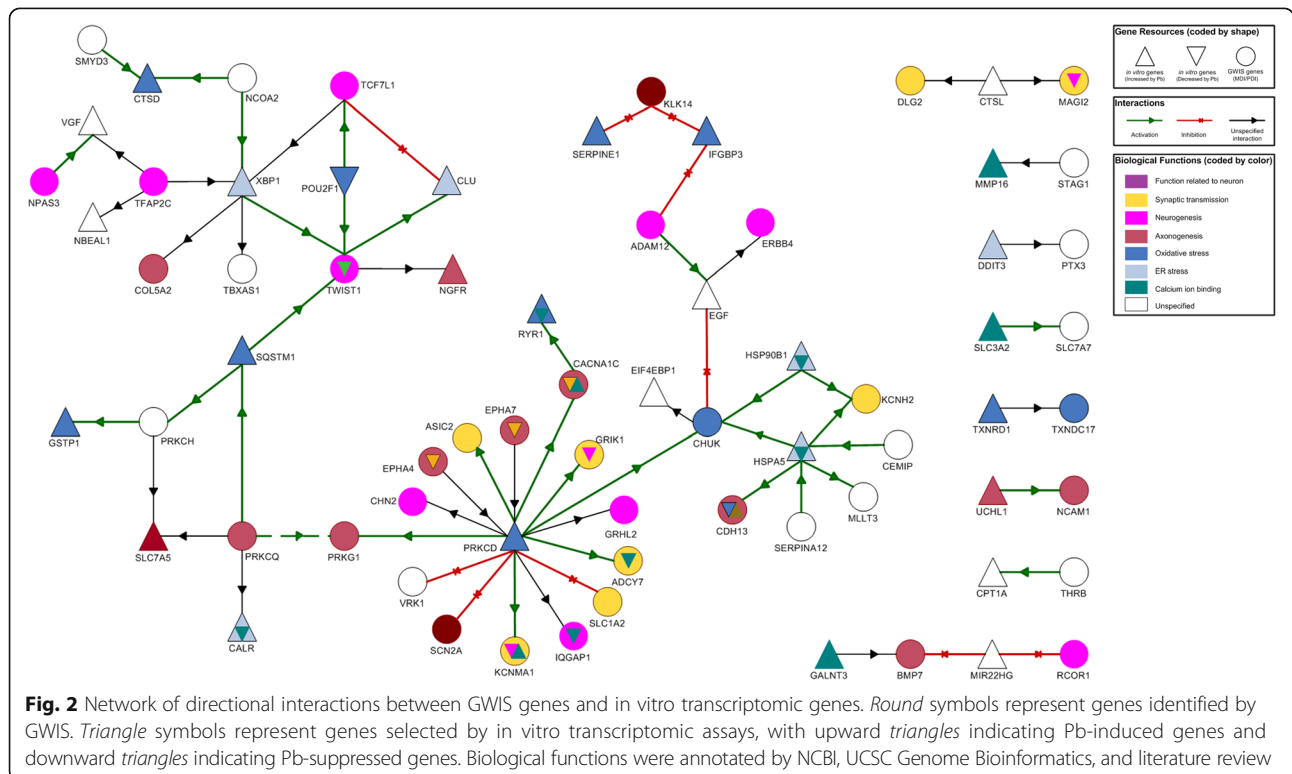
SMYD3
CTSD
NCOA2
TCF7L1
KLK14
SERPINE1
IFGBP3
DLG2
CTSL
MAGI2
VGF
XBP1
POU2F1
CLU
NPAS3
TFAP2C
NBEAL1
MMP16
STAG1
ADAM12
ERBB4
DDIT3
PTX3
COL5A2
TBXAS1
TWIST1
NGFR
EGF
SLC3A2
SLC7A7
RYR1
SQSTM1
HSP90B1
CACNA1C
EIF4EBP1
KCNH2
GSTP1
PRKCH
ASIC2
EPHA7
GRIK1
CHUK
TXNRD1
TXNDC17
EPHA4
HSPA5
CEMIP
CHN2
SLC7A5
PRKCQ
PRKG1
PRKCD
GRHL2
CDH13
MLLT3
UCHL1
NCAM1
SERPINA12
ADCY7
VRK1
SLC1A2
CPT1A
THRB
CALR
SCN2A
KCNMA1
IQGAP1
GALNT3
BMP7
MIR22HG
RCOR1

Gene Resources (coded by shape)
in vitro genes (Increased by Pb)
in vitro genes (Decreased by Pb)
GWIS genes (MDI/PDI)
Interactions
Activation
Inhibition
Unspecified interaction
Biological Functions (coded by color)
Function related to neuron
Synaptic transmission
Neurogenesis
Axonogenesis
Oxidative stress
ER stress
Calcium ion binding
Unspecified

Fig. 2 Network of directional interactions between GWIS genes and in vitro transcriptomic genes. Round symbols represent genes identified by GWIS. Triangle symbols represent genes selected by in vitro transcriptomic assays, with upward triangles indicating Pb-induced genes and downward triangles indicating Pb-suppressed genes. Biological functions were annotated by NCBI, UCSC Genome Bioinformatics, and literature review